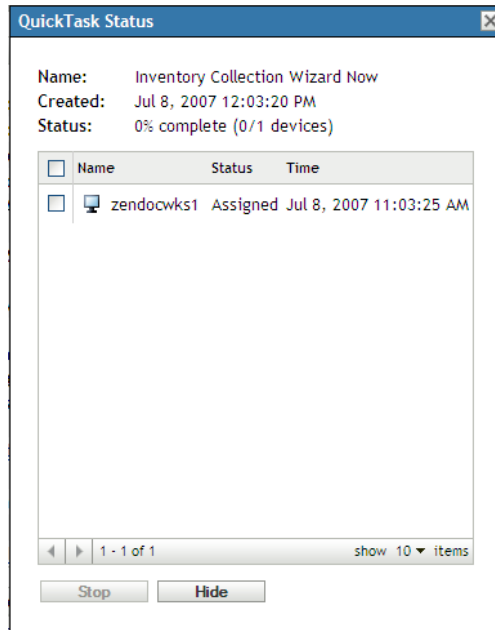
QuickTask Status

Name: Inventory Collection Wizard Now
Created: Jul 8, 2007 12:03:20 PM
Status: 0% complete (0/1 devices)

| | Name | Status | Time |
|---|---|---|---|
| | zendocwks1 | Assigned | Jul 8, 2007 11:03:25 AM |

1 - 1 of 1 show 10 items

Stop Hide